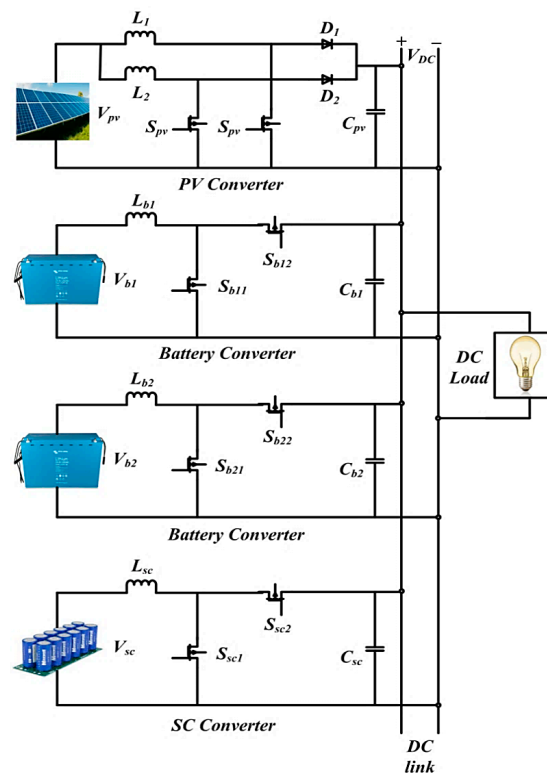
$L_1$
$L_2$
$D_1$
$D_2$
+
−
$V_{DC}$
$V_{pv}$
$S_{pv}$
$S_{pv}$
$C_{pv}$
PV Converter
$L_{b1}$
$S_{b12}$
$V_{b1}$
$S_{b11}$
$C_{b1}$
Battery Converter
DC Load
$L_{b2}$
$S_{b22}$
$V_{b2}$
$S_{b21}$
$C_{b2}$
Battery Converter
$L_{sc}$
$S_{sc2}$
$V_{sc}$
$S_{sc1}$
$C_{sc}$
SC Converter
DC link